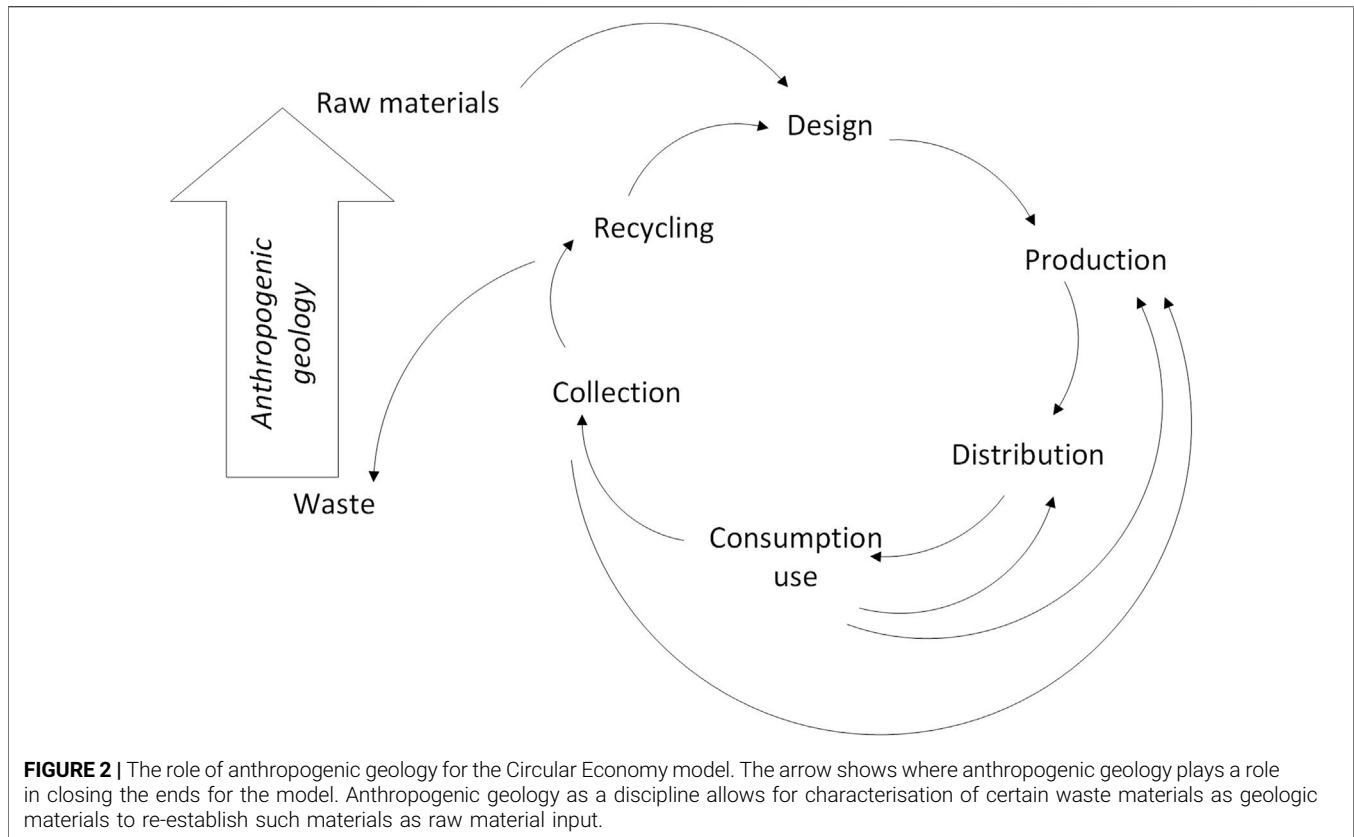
Raw materials

Design

Anthropogenic geology

Recycling

Production

Collection

Distribution

Waste

Consumption use

**FIGURE 2 |** The role of anthropogenic geology for the Circular Economy model. The arrow shows where anthropogenic geology plays a role in closing the ends for the model. Anthropogenic geology as a discipline allows for characterisation of certain waste materials as geologic materials to re-establish such materials as raw material input.